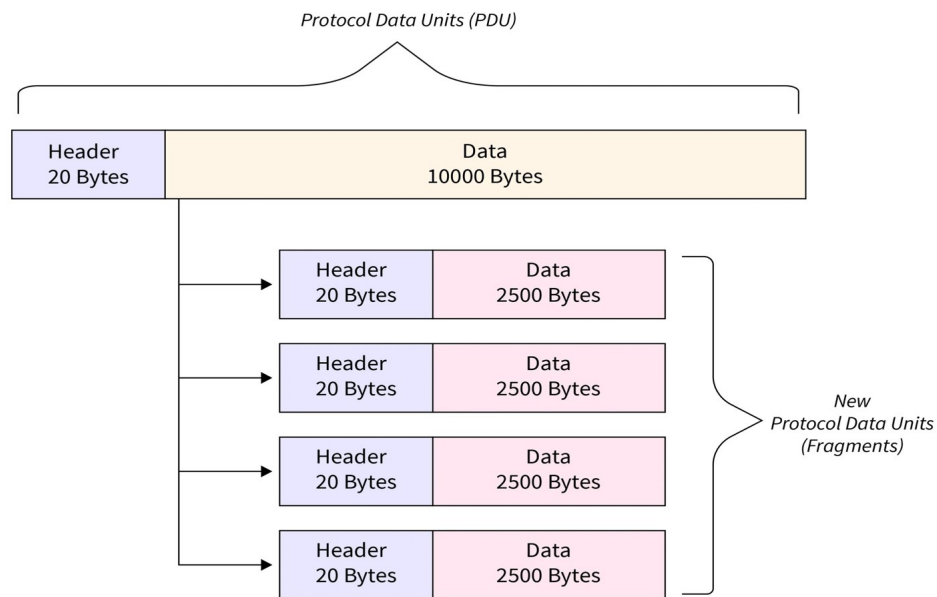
Protocol Data Units (PDU)

Header
20 Bytes

Data
10000 Bytes

Header
20 Bytes

Data
2500 Bytes

Header
20 Bytes

Data
2500 Bytes

Header
20 Bytes

Data
2500 Bytes

Header
20 Bytes

Data
2500 Bytes

New
Protocol Data Units
(Fragments)